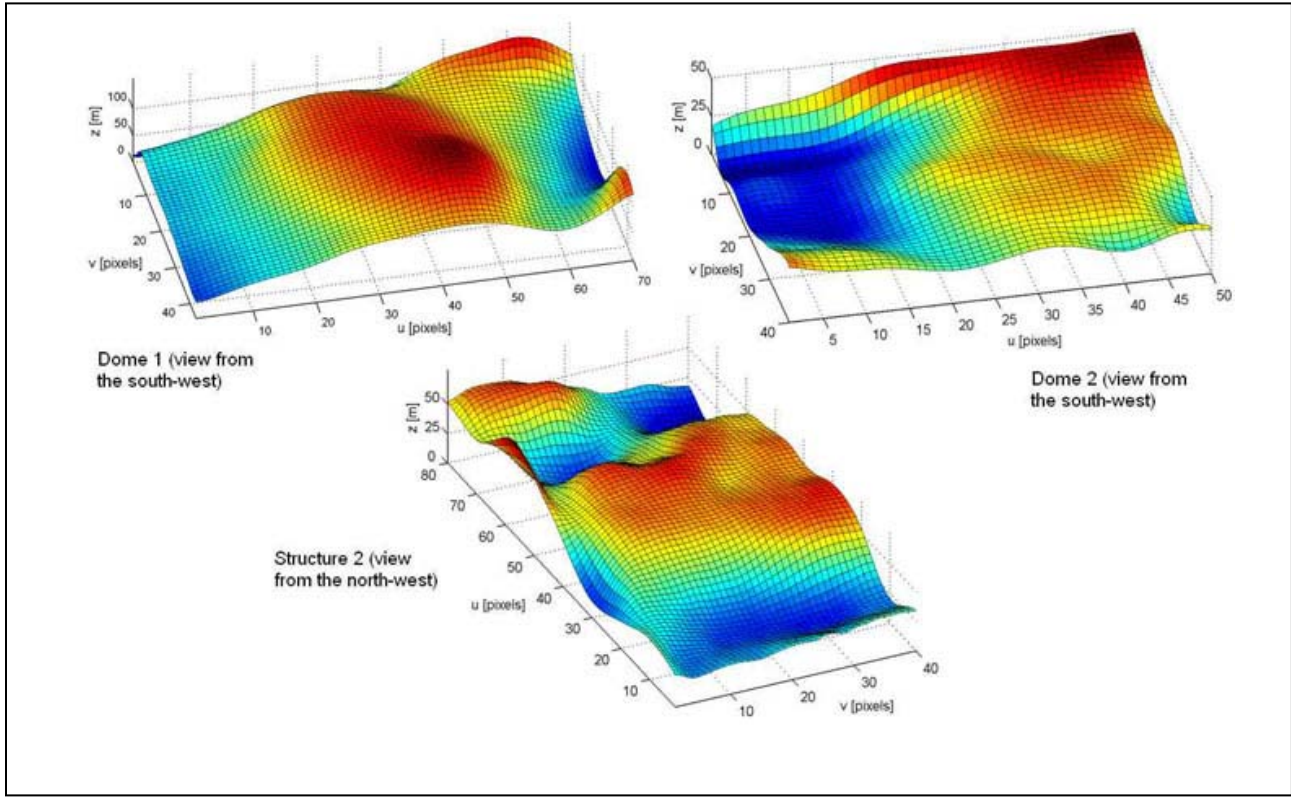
z [m]
100
50
0
10
20
v [pixels]
30
40
10
20
30
40
50
60
70
u [pixels]

Dome 1 (view from the south-west)

50
25
z [m]
0
10
20
v [pixels]
30
40
5
10
15
20
25
30
35
40
45
50
u [pixels]

Dome 2 (view from the south-west)

50
z [m]
25
0
80
70
60
50
u [pixels]
40
30
20
10
10
20
30
40
v [pixels]

Structure 2 (view from the north-west)